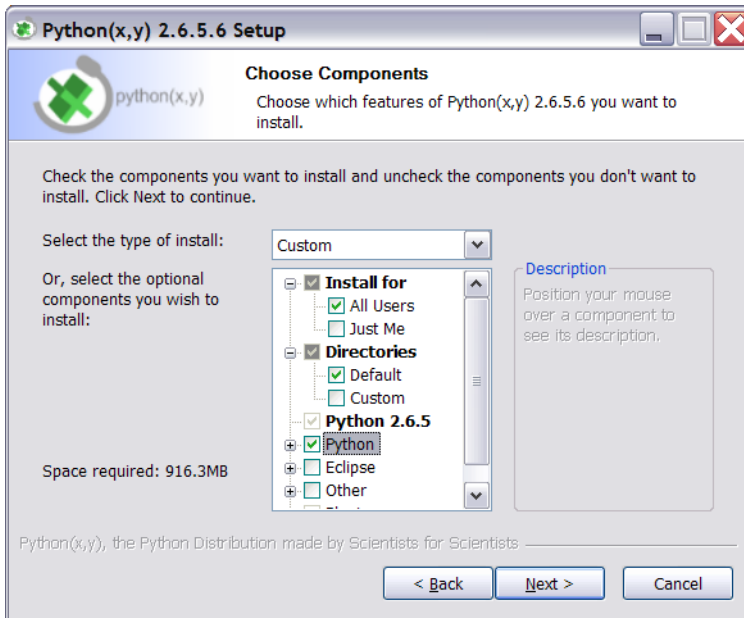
Python(x,y) 2.6.5.6 Setup

python(x,y)

Choose Components

Choose which features of Python(x,y) 2.6.5.6 you want to install.

Check the components you want to install and uncheck the components you don't want to install. Click Next to continue.

Select the type of install:

Custom

Or, select the optional components you wish to install:

Install for
All Users
Just Me
Directories
Default
Custom
Python 2.6.5
Python
Eclipse
Other
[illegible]

Description

Position your mouse over a component to see its description.

Space required: 916.3MB

Python(x,y), the Python Distribution made by Scientists for Scientists

< Back

Next >

Cancel